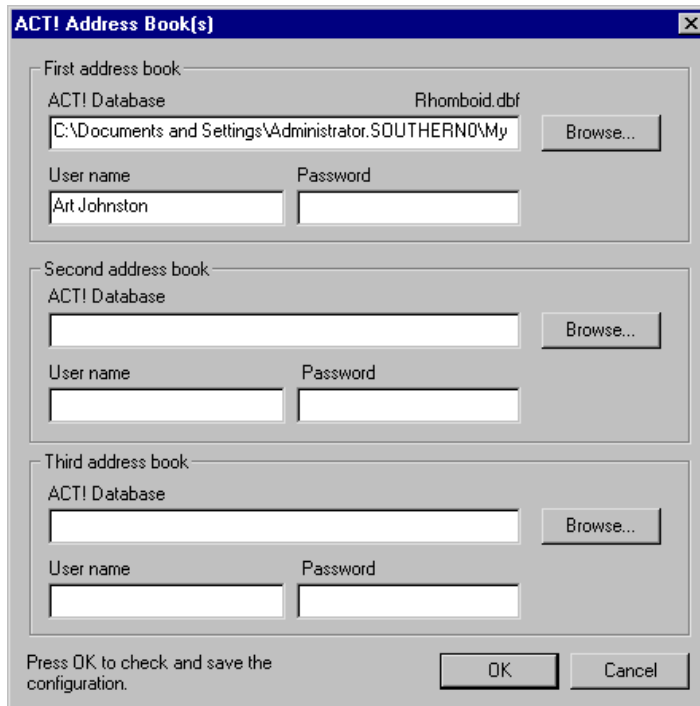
ACT! Address Book(s)

First address book

ACT! Database

Rhomboid.dbf

C:\Documents and Settings\Administrator.SOUTHERN0\My

Browse...

User name

Password

Art Johnston

Second address book

ACT! Database

Browse...

User name

Password

Third address book

ACT! Database

Browse...

User name

Password

Press OK to check and save the configuration.

OK

Cancel